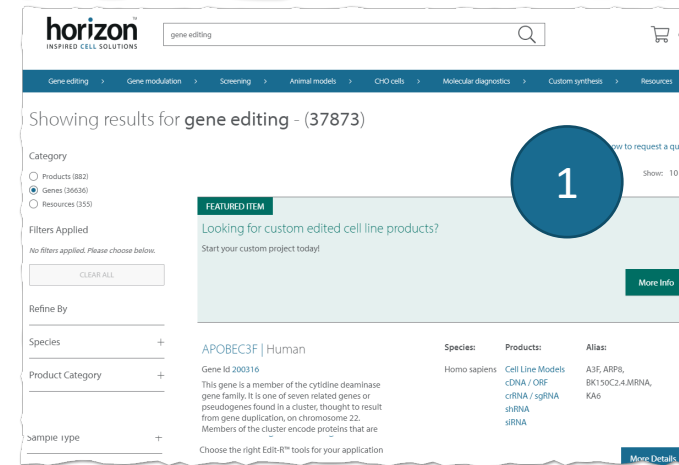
horizon™
INSPIRED CELL SOLUTIONS

gene editing

Gene editing > Gene modulation > Screening > Animal models > CHO cells > Molecular diagnostics > Custom synthesis > Resources

Showing results for **gene editing** - (**37873**)

ow to request a qu

1

Show: 10

Category

Products (882)
Genes (36636)
Resources (355)

Filters Applied

No filters applied. Please choose below.

CLEAR ALL

Refine By

Species +

Product Category +

Sample Type +

FEATURED ITEM

Looking for custom edited cell line products?

Start your custom project today!

More Info

APOBEC3F | Human

Gene Id 200316

This gene is a member of the cytidine deaminase gene family. It is one of seven related genes or pseudogenes found in a cluster, thought to result from gene duplication, on chromosome 22. Members of the cluster encode proteins that are

Choose the right Edit-R™ tools for your application

| Species: | Products: | Alias: |
|---|---|---|
| Homo sapiens | Cell Line Models<br>cDNA / ORF<br>crRNA / sgRNA<br>shRNA<br>siRNA | A3F, ARP8, BK150C2.4.MRNA, KA6 |

More Details